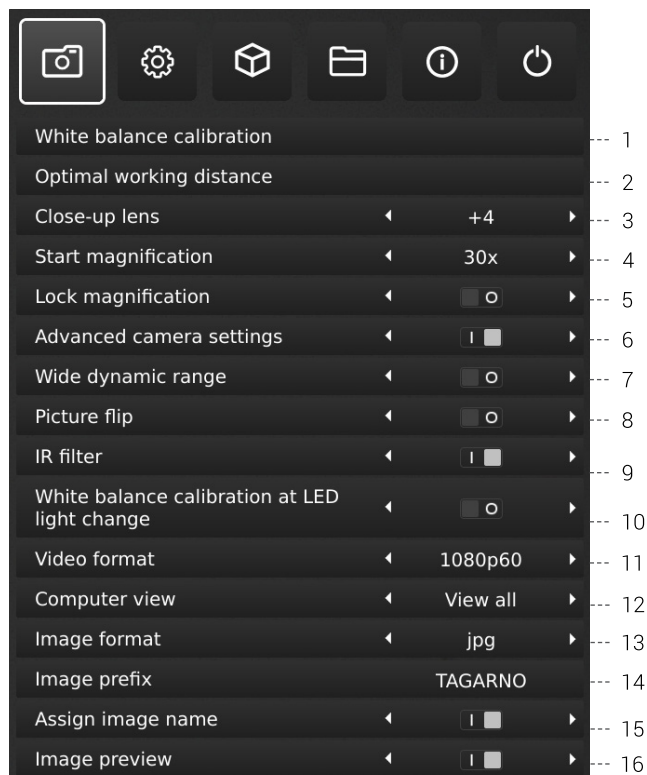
White balance calibration 1
Optimal working distance 2
Close-up lens ◂ +4 ▸ 3
Start magnification ◂ 30x ▸ 4
Lock magnification ◂ O ▸ 5
Advanced camera settings ◂ I ▸ 6
Wide dynamic range ◂ O ▸ 7
Picture flip ◂ O ▸ 8
IR filter ◂ I ▸ 9
White balance calibration at LED light change ◂ O ▸ 10
Video format ◂ 1080p60 ▸ 11
Computer view ◂ View all ▸ 12
Image format ◂ jpg ▸ 13
Image prefix TAGARNO 14
Assign image name ◂ I ▸ 15
Image preview ◂ I ▸ 16